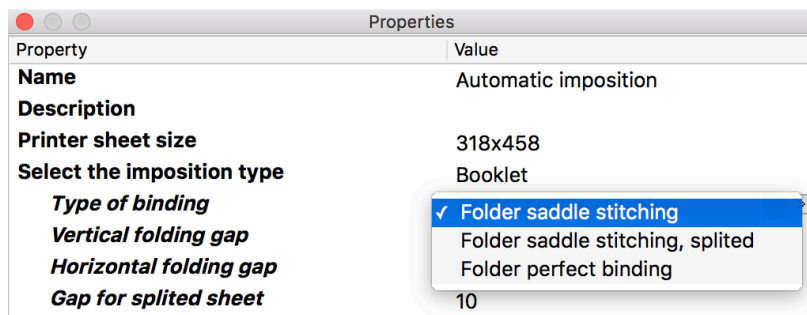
Properties

| Property | Value |
|---|---|
| **Name** | Automatic imposition |
| **Description** | |
| **Printer sheet size** | 318x458 |
| **Select the imposition type** | Booklet |
| ***Type of binding*** | ✓ Folder saddle stitching |
| ***Vertical folding gap*** | Folder saddle stitching, splited |
| ***Horizontal folding gap*** | Folder perfect binding |
| ***Gap for splited sheet*** | 10 |